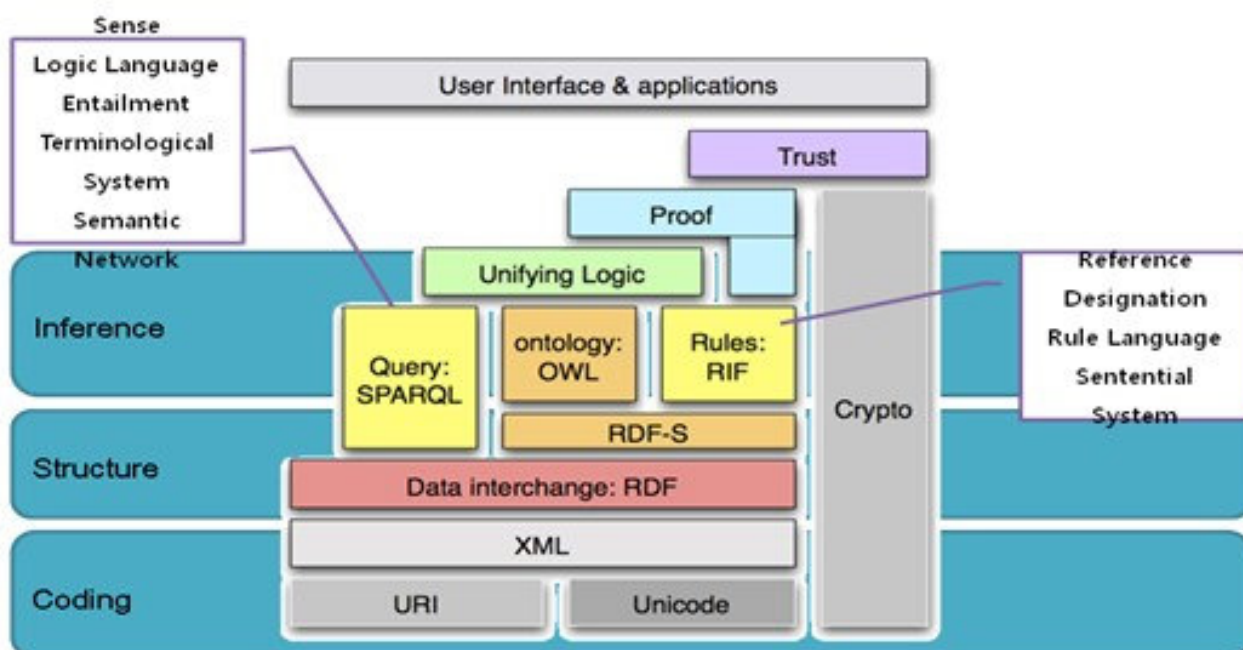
Sense
Logic Language
Entailment
Terminological
System
Semantic
Network

User Interface & applications

Trust

Proof

Unifying Logic

Inference

Query: SPARQL

ontology: OWL

Rules: RIF

Reference
Designation
Rule Language
Sentential
System

Crypto

RDF-S

Structure

Data interchange: RDF

XML

Coding

URI

Unicode